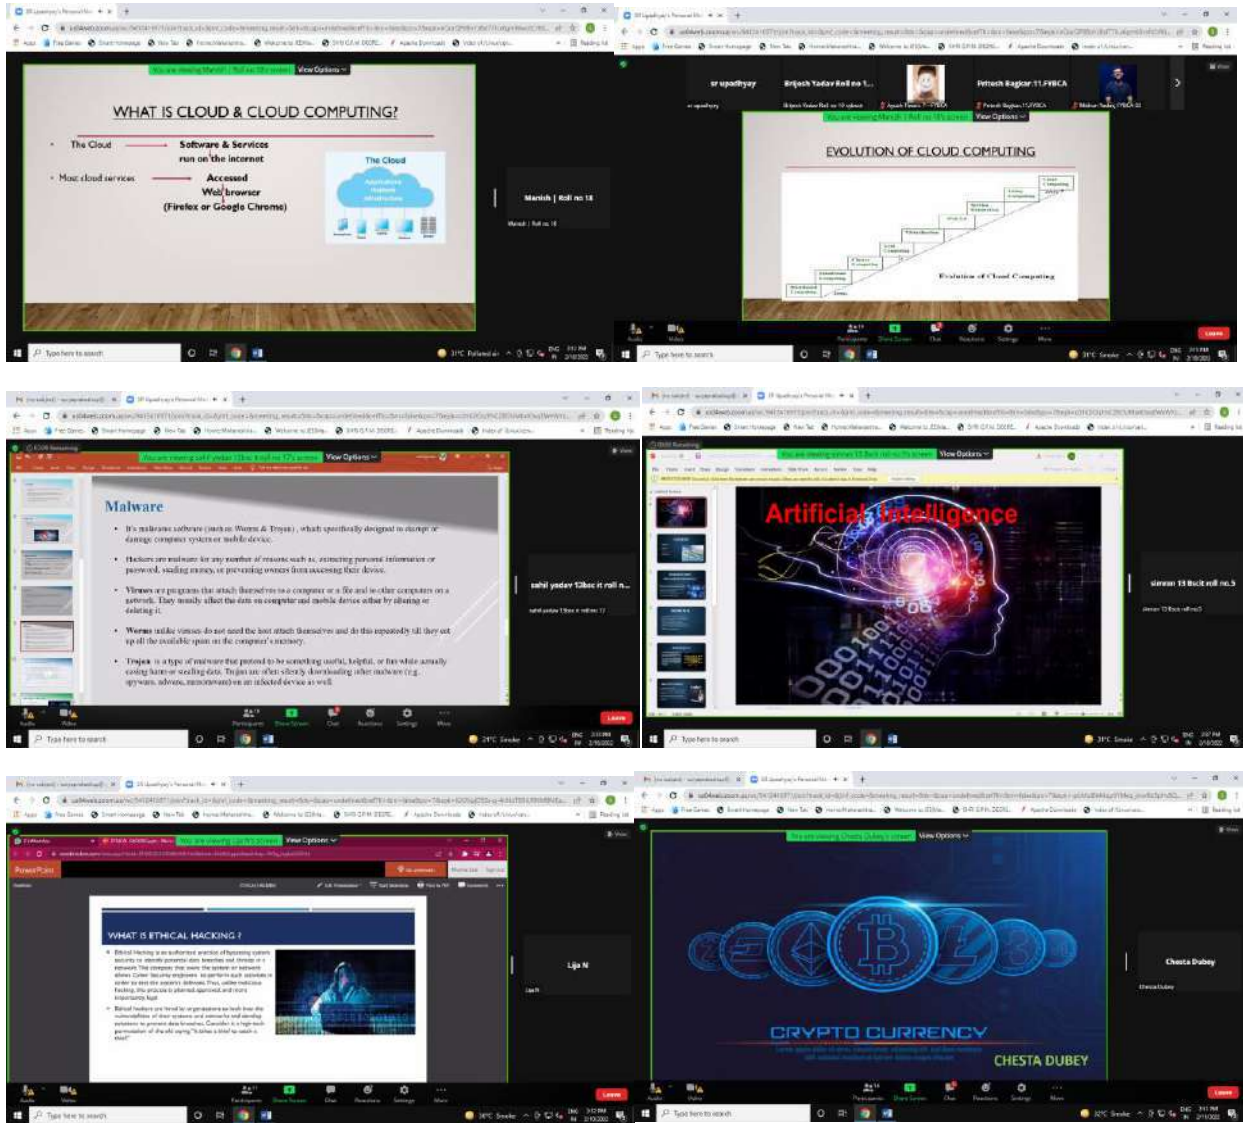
You are viewing Manish | Roll no 18's screen View Options

WHAT IS CLOUD & CLOUD COMPUTING?

The Cloud — Software & Services run on the internet

Most cloud services — Accessed Web browser (Firefox or Google Chrome)

The Cloud

Manish | Roll no 18

Type here to search

sr upadhyay Brijesh Yadav Roll no 1... Pritesh Bagkar 11.FYBCA

You are viewing Manish | Roll no 18's screen View Options

EVOLUTION OF CLOUD COMPUTING

Evolution of Cloud Computing

Leave

Type here to search

You are viewing sahil yadav 12bsc it roll no 17's screen View Options

Malware

• It's malware software (such as Worms & Trojan), which specifically designed to disrupt or damage computer system or mobile device.

• Hackers use malware for any number of reasons such as, extracting personal information or password, stealing money, or preventing owners from accessing their device.

• Viruses are programs that attach themselves to a computer or a file and to other computers on a network. They mostly affect the data on computer and mobile device either by altering or deleting it.

• Worms unlike viruses do not need the host attach themselves and do this repeatedly till they eat up all the available space on the computer's memory.

• Trojan is a type of malware that pretend to be something useful, helpful, or fun while actually causing harm or stealing data. Trojan are often silently downloading other malware (e.g. spyware, adware, ransomware) on an infected device as well.

sahil yadav 12bsc it roll n...

Leave

Type here to search

You are viewing simran 13 Bscit roll no.5's screen View Options

Artificial Intelligence

simran 13 Bscit roll no.5

Type here to search

View Options

PowerPoint

WHAT IS ETHICAL HACKING ?

Lija N

Leave

Type here to search

You are viewing Chesta Dubey's screen View Options

CRYPTO CURRENCY

CHESTA DUBEY

Chesta Dubey

Leave

Type here to search